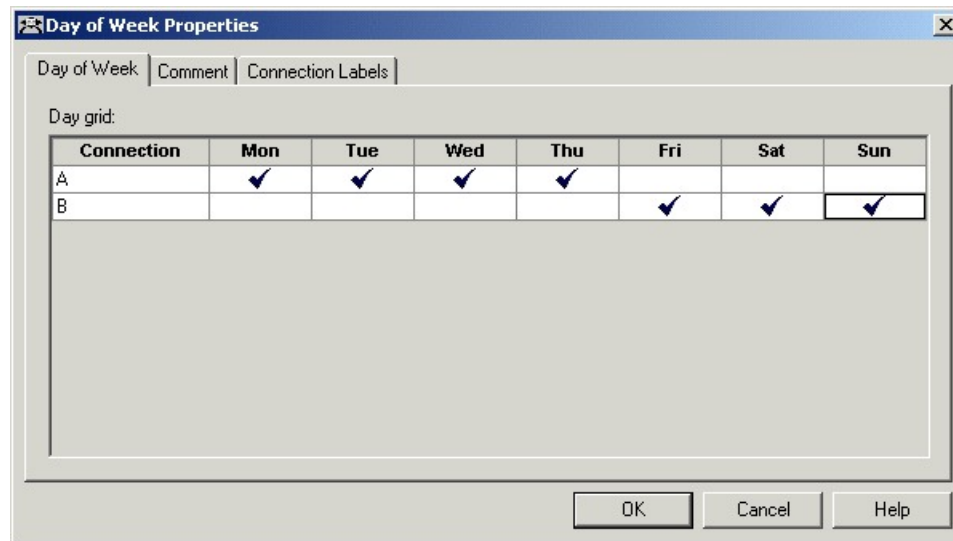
Day of Week Properties

Day of Week | Comment | Connection Labels

Day grid:

| Connection | Mon | Tue | Wed | Thu | Fri | Sat | Sun |
|---|---|---|---|---|---|---|---|
| A | ✔ | ✔ | ✔ | ✔ | | | |
| B | | | | | ✔ | ✔ | ✔ |

OK Cancel Help